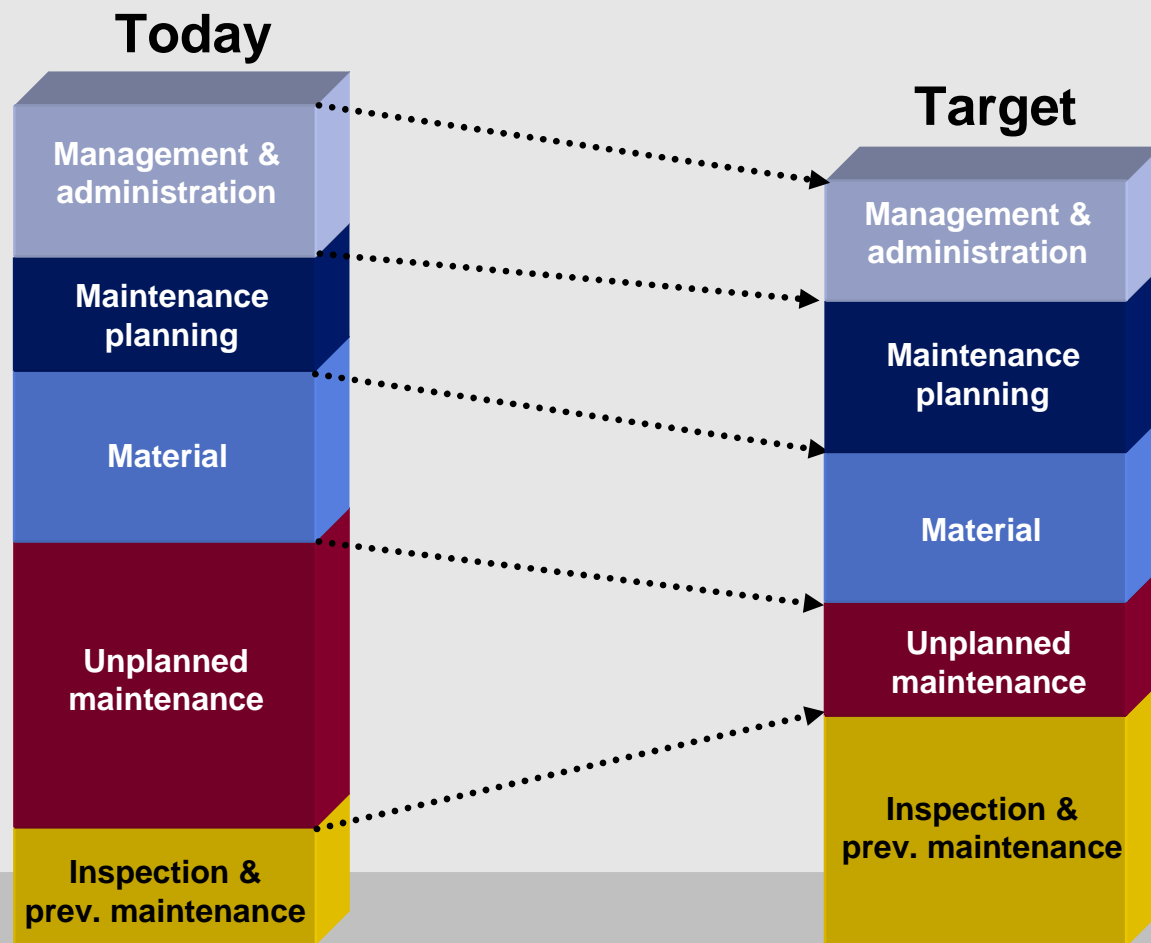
Today

Management & administration

Maintenance planning

Material

Unplanned maintenance

Inspection & prev. maintenance

Target

Management & administration

Maintenance planning

Material

Unplanned maintenance

Inspection & prev. maintenance